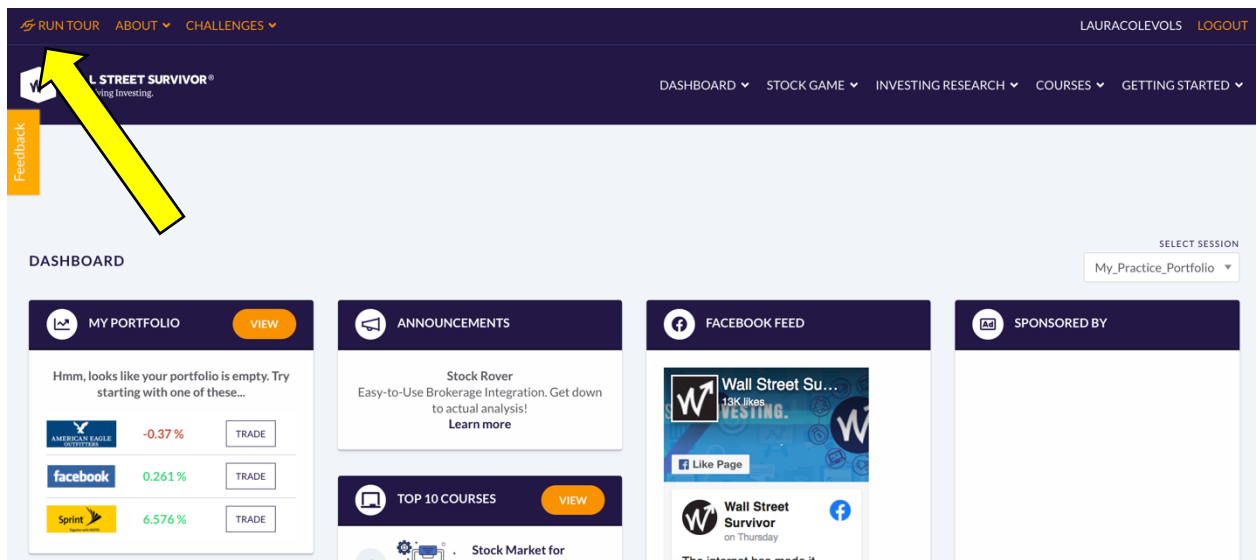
RUN TOUR ABOUT CHALLENGES LAURACOLEVOLS LOGOUT

L STREET SURVIVOR®
ving Investing.

DASHBOARD STOCK GAME INVESTING RESEARCH COURSES GETTING STARTED

Feedback

DASHBOARD

SELECT SESSION
My_Practice_Portfolio

MY PORTFOLIO VIEW

Hmm, looks like your portfolio is empty. Try starting with one of these...

| AMERICAN EAGLE OUTFITTERS | -0.37 % | TRADE |
|---|---|---|
| facebook | 0.261 % | TRADE |
| Sprint | 6.576 % | TRADE |

ANNOUNCEMENTS

Stock Rover
Easy-to-Use Brokerage Integration. Get down to actual analysis!
Learn more

TOP 10 COURSES VIEW

Stock Market for

FACEBOOK FEED

Wall Street Su...
13K likes
Like Page

Wall Street Survivor
on Thursday

The internet has made it

SPONSORED BY